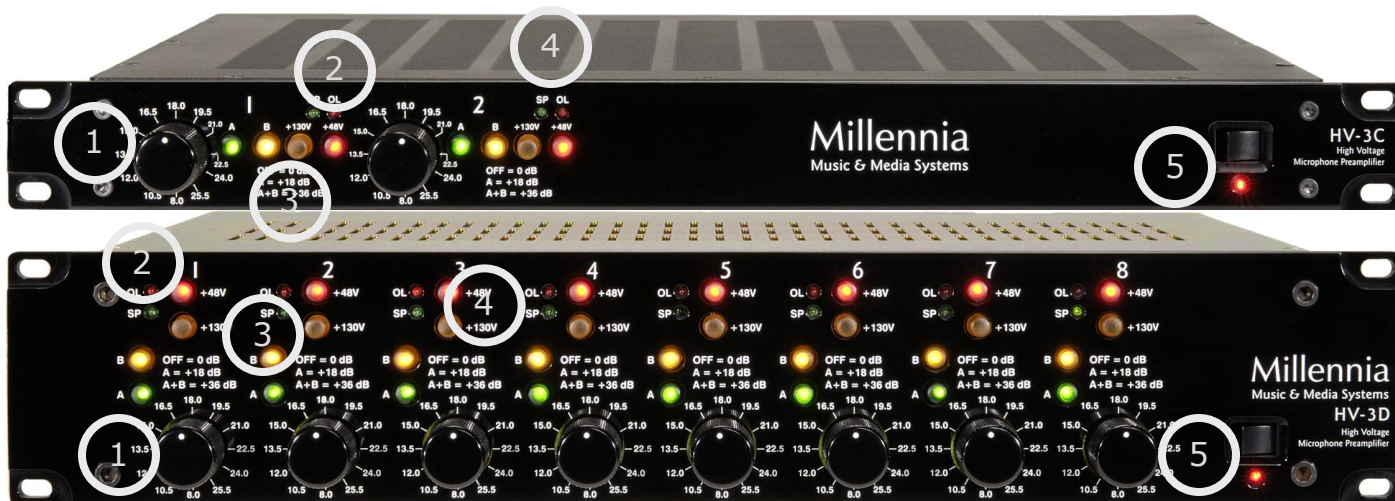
4
2
1
16.5 18.0 19.5 21.0 22.5 24.0 25.5 8.0 10.5 12.0 13.5 15.0
A
B
+130V
SP OL
+48V
OFF = 0 dB
A = +18 dB
A+B = +36 dB
3
2
16.5 18.0 19.5 21.0 22.5 24.0 25.5 8.0 10.5 12.0 15.0
A
B
+130V
SP OL
+48V
OFF = 0 dB
A = +18 dB
A+B = +36 dB
Millennia
Music & Media Systems
5
HV-3C
High Voltage
Microphone Preamplifier

2
1 2 3 4 5 6 7 8
OL +48V
SP +130V
3
4
B OFF = 0 dB
A = +18 dB
A+B = +36 dB
A
16.5 18.0 19.5 21.0 22.5 24.0 25.5 8.0 10.5 12.0 13.5 15.0
1
Millennia
Music & Media Systems
HV-3D
High Voltage
Microphone Preamplifier
5